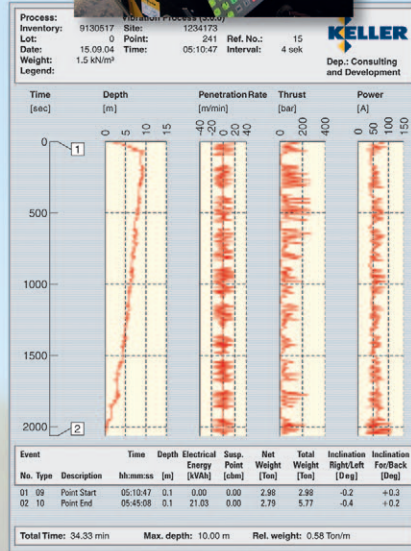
Process:
Inventory: 9130517
Lot: 0
Date: 15.09.04
Weight: 1.5 kN/m³
Legend:

Vibration Process (3.3.0)
Site: 1234173
Point: 241
Time: 05:10:47
Ref. No.: 15
Interval: 4 sek

KELLER
Dep.: Consulting and Development

Time [sec]
Depth [m]
Penetration Rate [m/min]
Thrust [bar]
Power [A]

0 5 10 15
-40 -20 0 20 40
0 200 400
0 50 100 150

0
500
1000
1500
2000

1
2

| Event No. | Type | Description | Time hh:mm:ss | Depth [m] | Electrical Energy [kVAh] | Susp. Point [cbm] | Net Weight [Ton] | Total Weight [Ton] | Inclination Right/Left [Deg] | Inclination For/Back [Deg] |
|---|---|---|---|---|---|---|---|---|---|---|
| 01 | 09 | Point Start | 05:10:47 | 0.1 | 0.00 | 0.00 | 2.98 | 2.98 | -0.2 | +0.3 |
| 02 | 10 | Point End | 05:45:08 | 0.1 | 21.03 | 0.00 | 2.79 | 5.77 | -0.4 | +0.2 |

Total Time: 34.33 min
Max. depth: 10.00 m
Rel. weight: 0.58 Ton/m